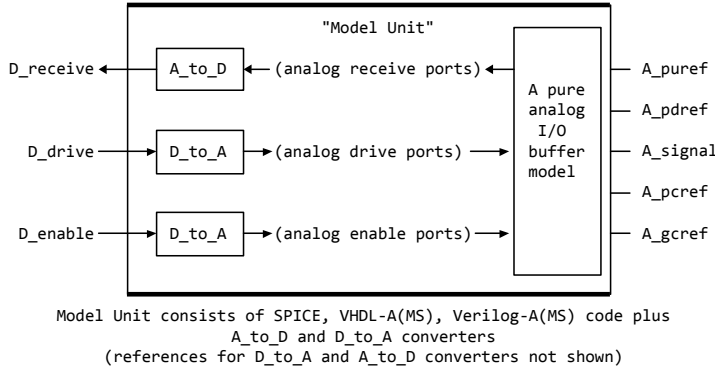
"Model Unit"

D_receive

A_to_D

(analog receive ports)

D_drive

D_to_A

(analog drive ports)

D_enable

D_to_A

(analog enable ports)

A pure analog I/O buffer model

A_puref

A_pdref

A_signal

A_pcref

A_gcref

Model Unit consists of SPICE, VHDL-A(MS), Verilog-A(MS) code plus A_to_D and D_to_A converters
(references for D_to_A and A_to_D converters not shown)